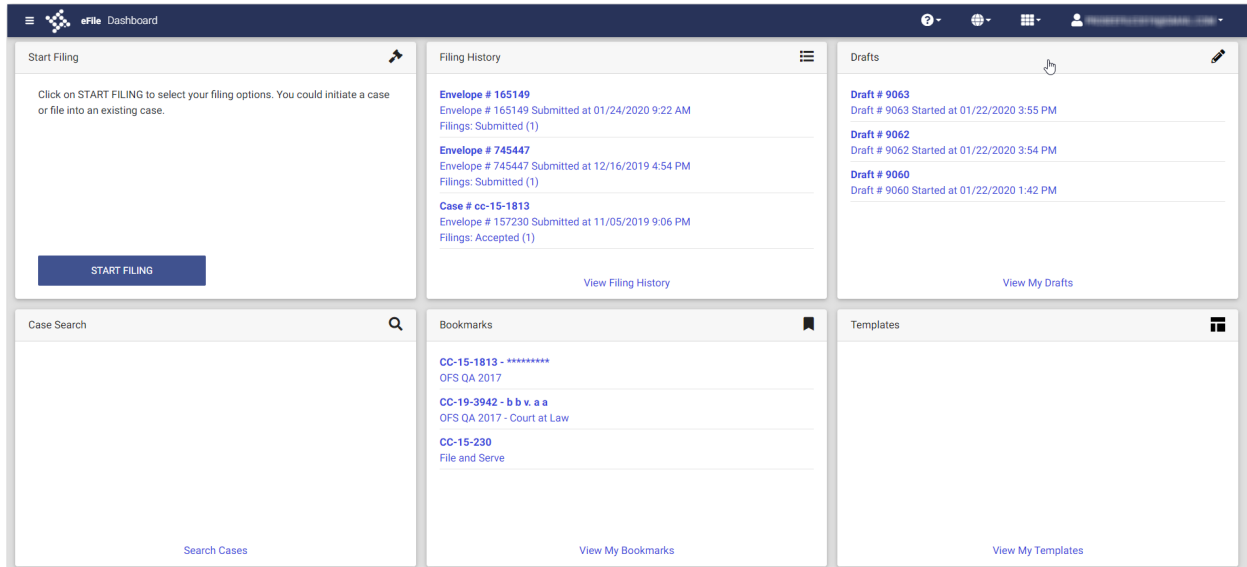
eFile Dashboard

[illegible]

Start Filing

Click on START FILING to select your filing options. You could initiate a case or file into an existing case.

START FILING

Filing History

Envelope # 165149
Envelope # 165149 Submitted at 01/24/2020 9:22 AM
Filings: Submitted (1)

Envelope # 745447
Envelope # 745447 Submitted at 12/16/2019 4:54 PM
Filings: Submitted (1)

Case # cc-15-1813
Envelope # 157230 Submitted at 11/05/2019 9:06 PM
Filings: Accepted (1)

View Filing History

Drafts

Draft # 9063
Draft # 9063 Started at 01/22/2020 3:55 PM

Draft # 9062
Draft # 9062 Started at 01/22/2020 3:54 PM

Draft # 9060
Draft # 9060 Started at 01/22/2020 1:42 PM

View My Drafts

Case Search

Search Cases

Bookmarks

CC-15-1813 - *********
OFS QA 2017

CC-19-3942 - b b v. a a
OFS QA 2017 - Court at Law

CC-15-230
File and Serve

View My Bookmarks

Templates

View My Templates